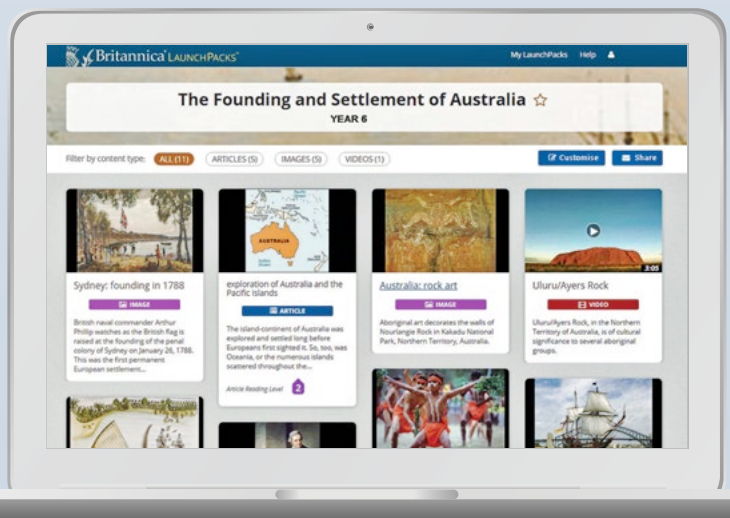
Britannica LaunchPacks

My LaunchPacks Help

The Founding and Settlement of Australia ☆

YEAR 6

Filter by content type: ALL (11) ARTICLES (5) IMAGES (5) VIDEOS (1)

Customise Share

Sydney: founding in 1788

IMAGE

British naval commander Arthur Phillip watches as the British flag is raised at the founding of the penal colony of Sydney on January 26, 1788. This was the first permanent European settlement...

AUSTRALIA

exploration of Australia and the Pacific Islands

ARTICLE

The island-continent of Australia was explored and settled long before Europeans first sighted it. So, too, was Oceania, or the numerous islands scattered throughout the...

Article Reading Level 2

Australia: rock art

IMAGE

Aboriginal art decorates the walls of Nourlangie Rock in Kakadu National Park, Northern Territory, Australia.

2:05

Uluru/Ayers Rock

VIDEO

Uluru/Ayers Rock, in the Northern Territory of Australia, is of cultural significance to several aboriginal groups.